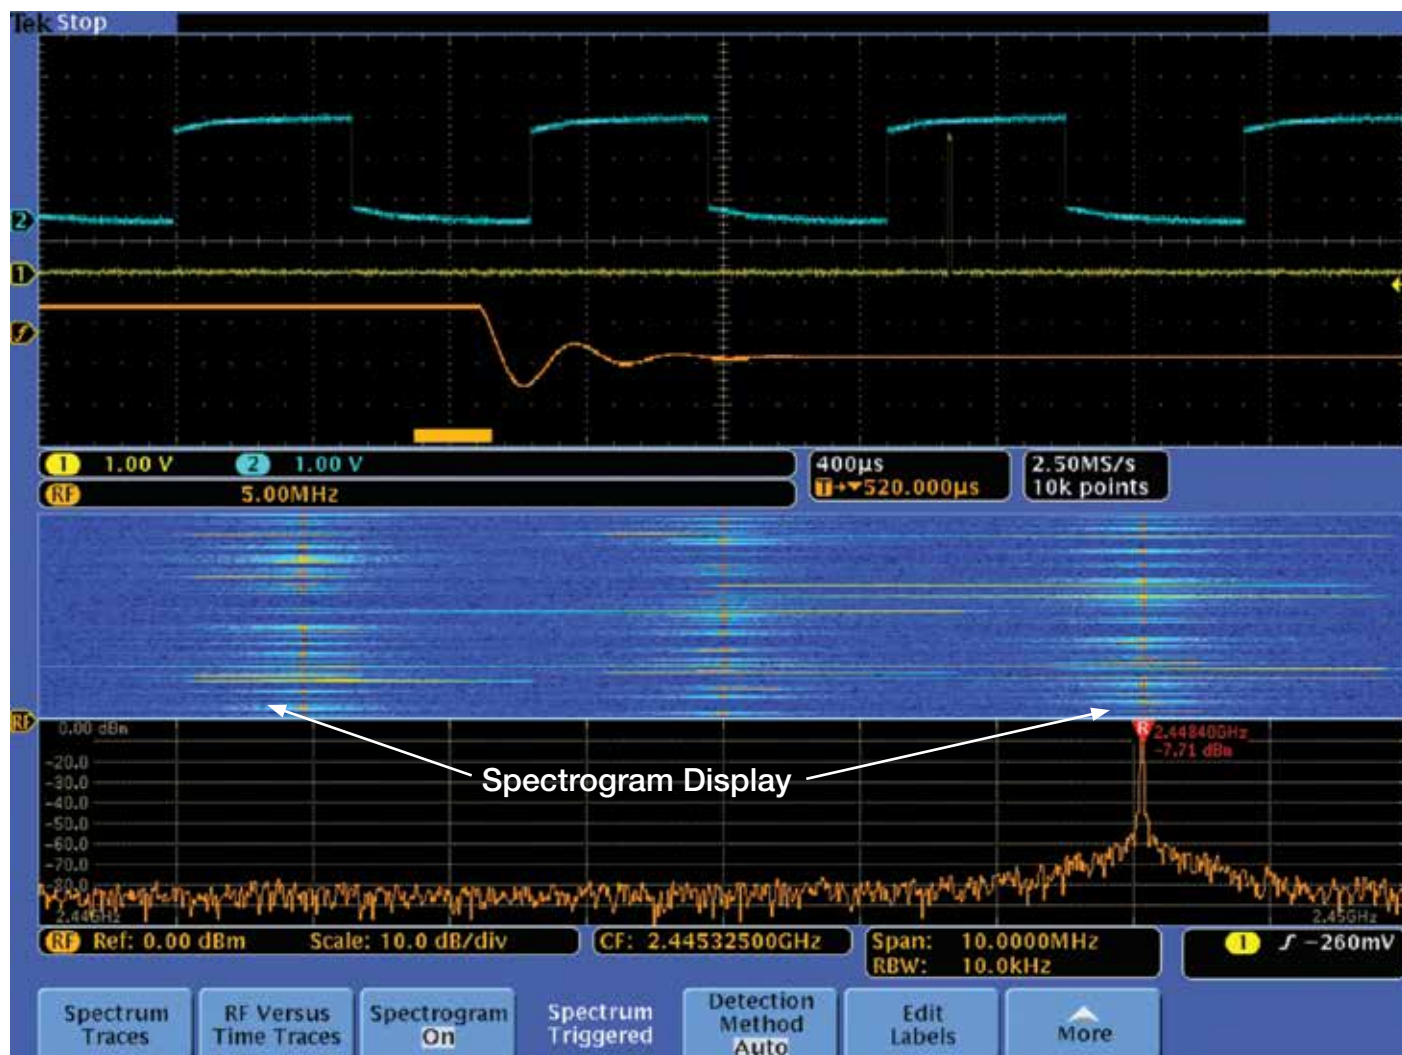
Tek Stop

2
1
f

1 1.00 V 2 1.00 V
RF 5.00MHz

400µs
T→▼520.000µs

2.50MS/s
10k points

RF

0.00 dBm
-20.0
-30.0
-40.0
-50.0
-60.0
-70.0
-80.0
2.44GHz

R 2.44840GHz
-7.71 dBm

Spectrogram Display

2.45GHz

RF Ref: 0.00 dBm Scale: 10.0 dB/div

CF: 2.44532500GHz

Span: 10.0000MHz
RBW: 10.0kHz

1 ƒ -260mV

Spectrum Traces

RF Versus Time Traces

Spectrogram On

Spectrum Triggered

Detection Method Auto

Edit Labels

More